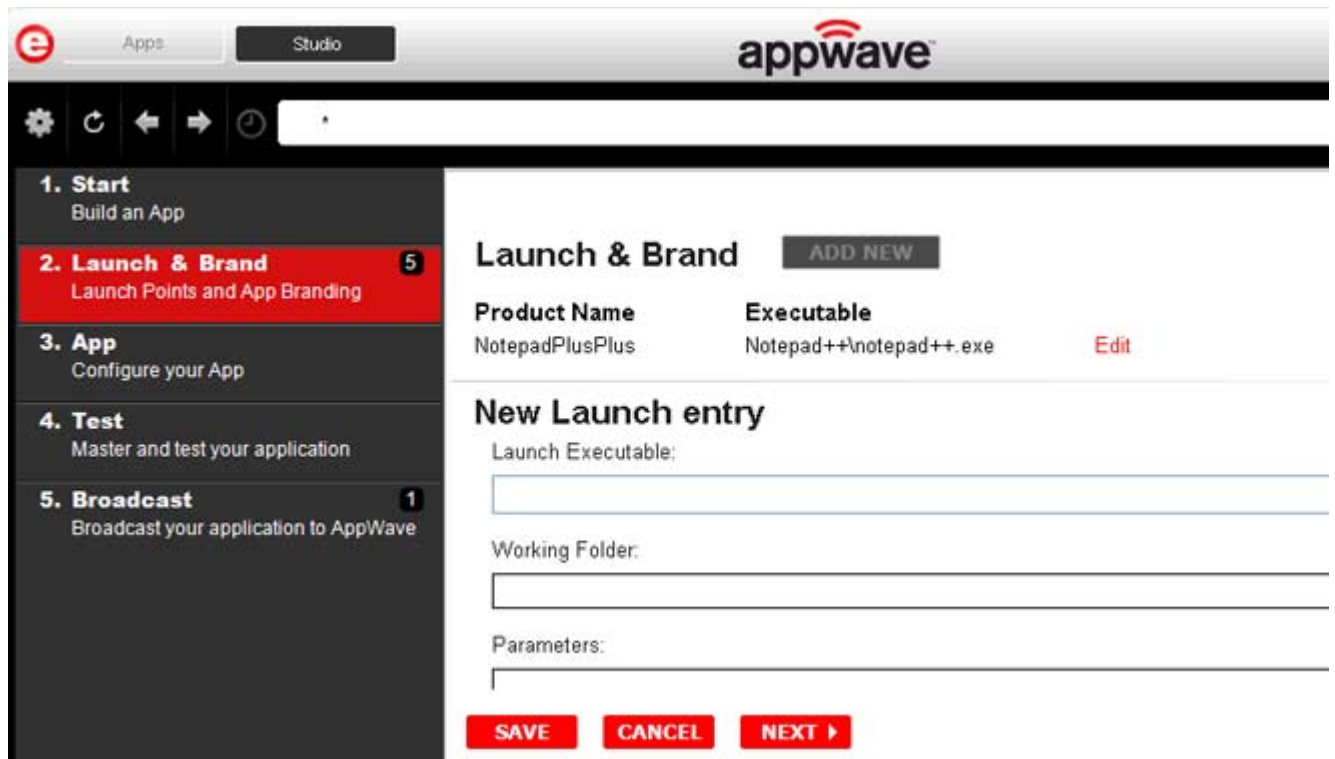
Apps Studio

appwave

*

1. Start
Build an App

2. Launch & Brand 5
Launch Points and App Branding

3. App
Configure your App

4. Test
Master and test your application

5. Broadcast 1
Broadcast your application to AppWave

Launch & Brand ADD NEW

| Product Name | Executable | |
|---|---|---|
| NotepadPlusPlus | Notepad++\notepad++.exe | Edit |

New Launch entry

Launch Executable:

Working Folder:

Parameters:

SAVE CANCEL NEXT